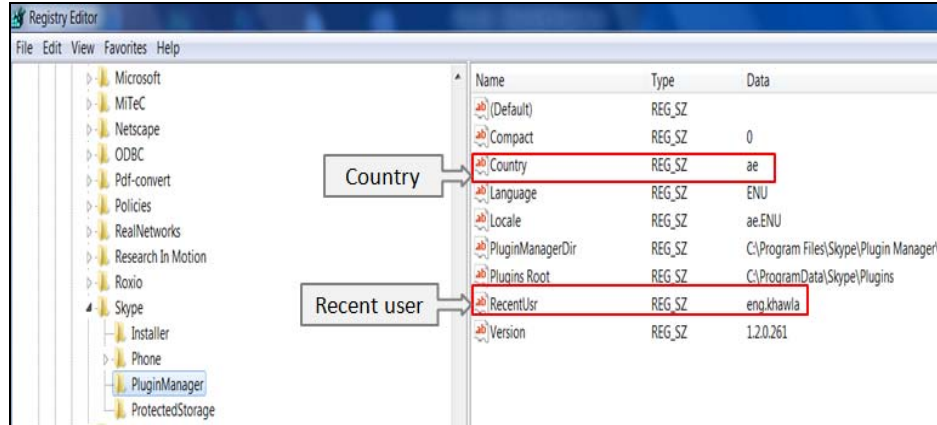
Registry Editor

File Edit View Favorites Help

Microsoft
MiTeC
Netscape
ODBC
Pdf-convert
Policies
RealNetworks
Research In Motion
Roxio
Skype
Installer
Phone
PluginManager
ProtectedStorage

| Name | Type | Data |
|---|---|---|
| (Default) | REG_SZ | |
| Compact | REG_SZ | 0 |
| Country | REG_SZ | ae |
| Language | REG_SZ | ENU |
| Locale | REG_SZ | ae.ENU |
| PluginManagerDir | REG_SZ | C:\Program Files\Skype\Plugin Manager\ |
| Plugins Root | REG_SZ | C:\ProgramData\Skype\Plugins |
| RecentUsr | REG_SZ | eng.khawla |
| Version | REG_SZ | 1.2.0.261 |

Country

Recent user